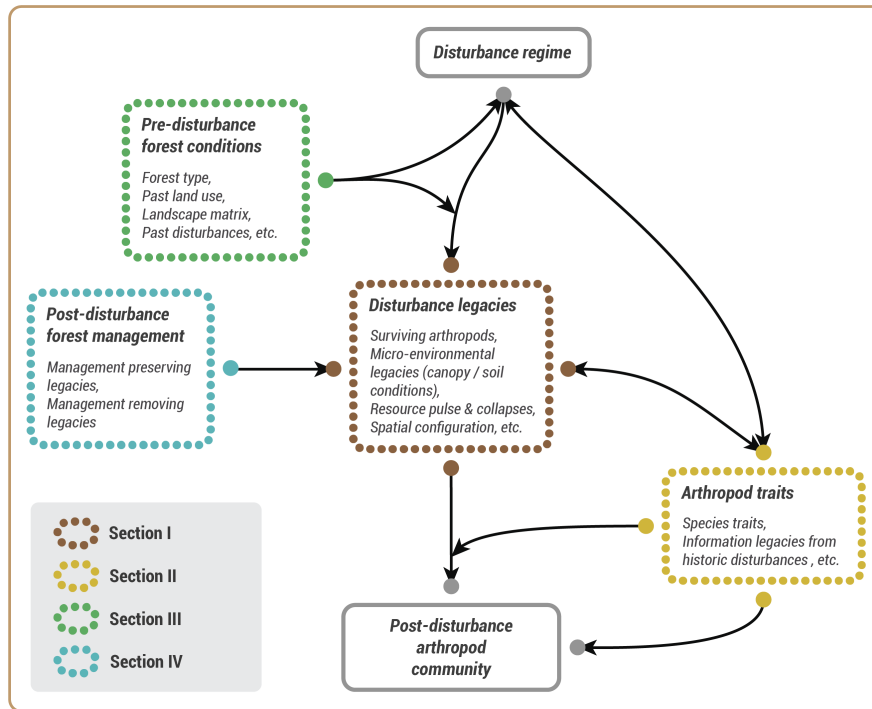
Disturbance regime

Pre-disturbance forest conditions

Forest type,
Past land use,
Landscape matrix,
Past disturbances, etc.

Post-disturbance forest management

Management preserving legacies,
Management removing legacies

Disturbance legacies

Surviving arthropods,
Micro-environmental legacies (canopy / soil conditions),
Resource pulse & collapses,
Spatial configuration, etc.

Arthropod traits

Species traits,
Information legacies from historic disturbances , etc.

Section I
Section II
Section III
Section IV

Post-disturbance arthropod community